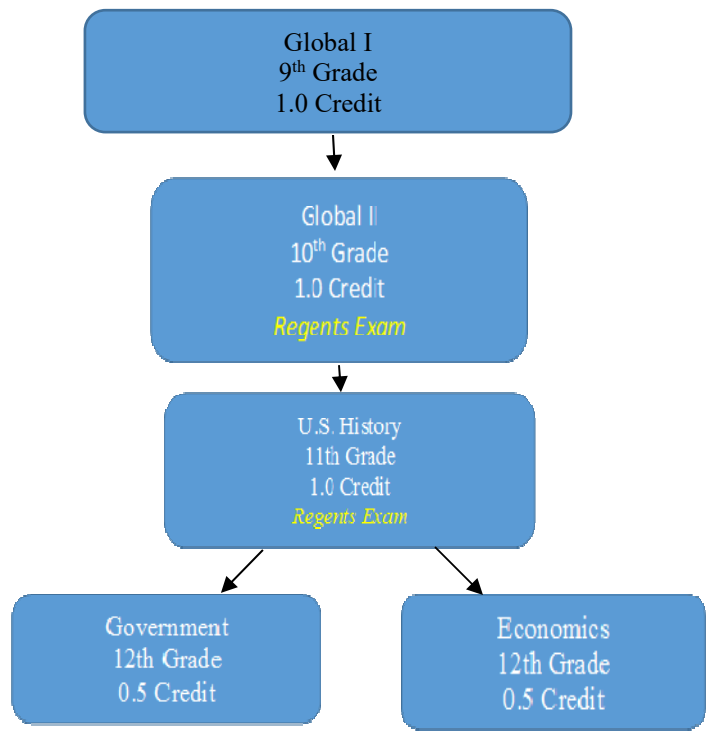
Global I
9$^{th}$ Grade
1.0 Credit

Global II
10$^{th}$ Grade
1.0 Credit
Regents Exam

U.S. History
11th Grade
1.0 Credit
Regents Exam

Government
12th Grade
0.5 Credit

Economics
12th Grade
0.5 Credit